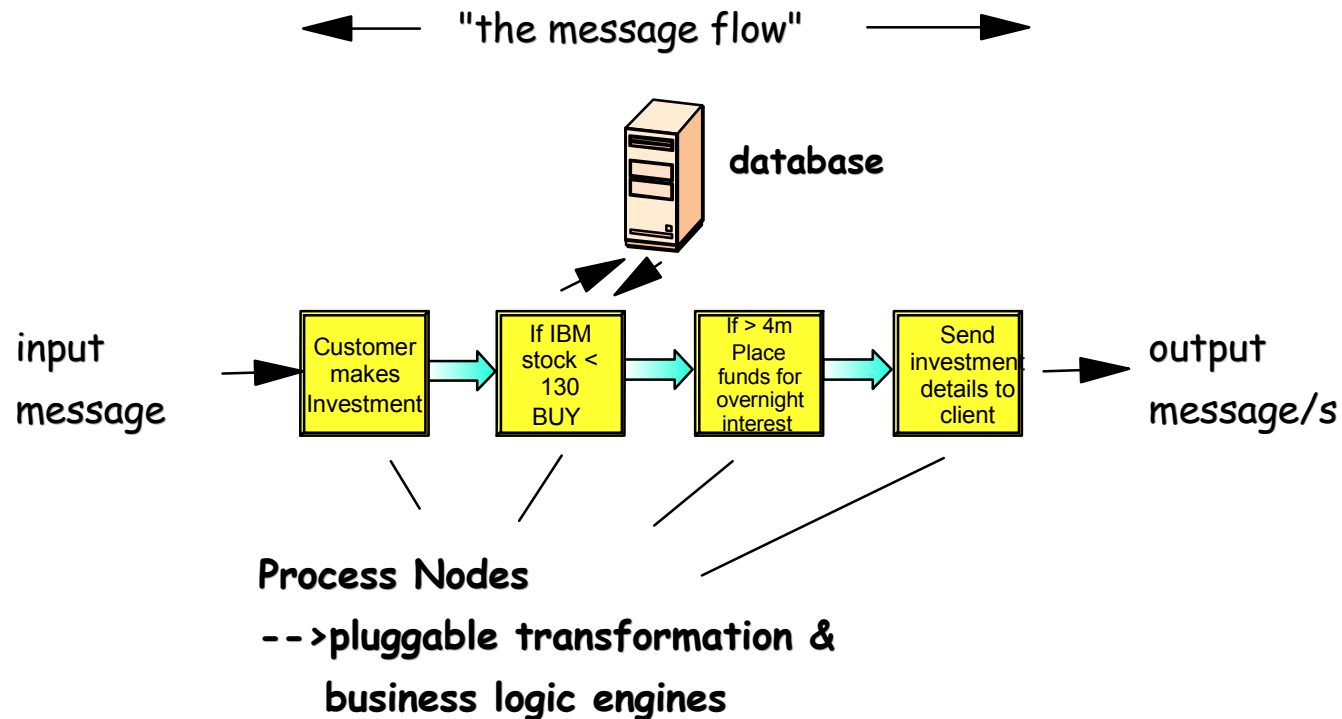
"the message flow"

database

input message

Customer makes Investment

If IBM stock < 130 BUY

If > 4m Place funds for overnight interest

Send investment details to client

output message/s

Process Nodes

-->pluggable transformation & business logic engines